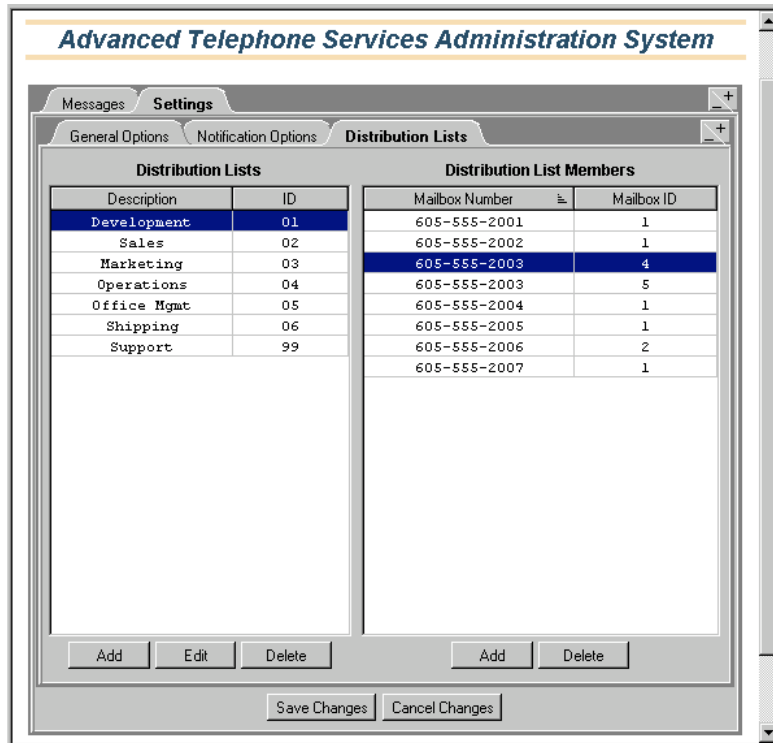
Advanced Telephone Services Administration System

Messages
Settings

General Options
Notification Options
Distribution Lists

Distribution Lists

| Description | ID |
|---|---|
| Development | 01 |
| Sales | 02 |
| Marketing | 03 |
| Operations | 04 |
| Office Mgmt | 05 |
| Shipping | 06 |
| Support | 99 |

Add
Edit
Delete

Distribution List Members

| Mailbox Number | Mailbox ID |
|---|---|
| 605-555-2001 | 1 |
| 605-555-2002 | 1 |
| 605-555-2003 | 4 |
| 605-555-2003 | 5 |
| 605-555-2004 | 1 |
| 605-555-2005 | 1 |
| 605-555-2006 | 2 |
| 605-555-2007 | 1 |

Add
Delete

Save Changes
Cancel Changes